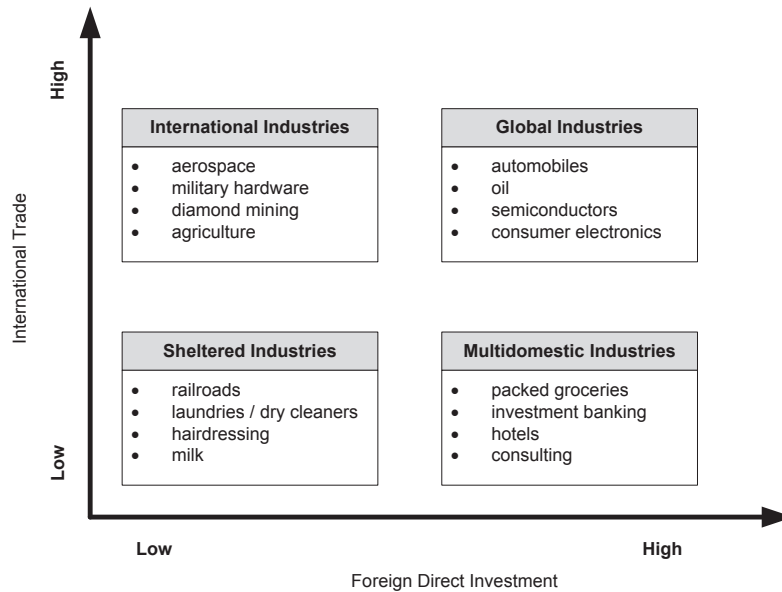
High

International Trade

Low

International Industries
- aerospace
- military hardware
- diamond mining
- agriculture

Global Industries
- automobiles
- oil
- semiconductors
- consumer electronics

Sheltered Industries
- railroads
- laundries / dry cleaners
- hairdressing
- milk

Multidomestic Industries
- packed groceries
- investment banking
- hotels
- consulting

Low

High

Foreign Direct Investment